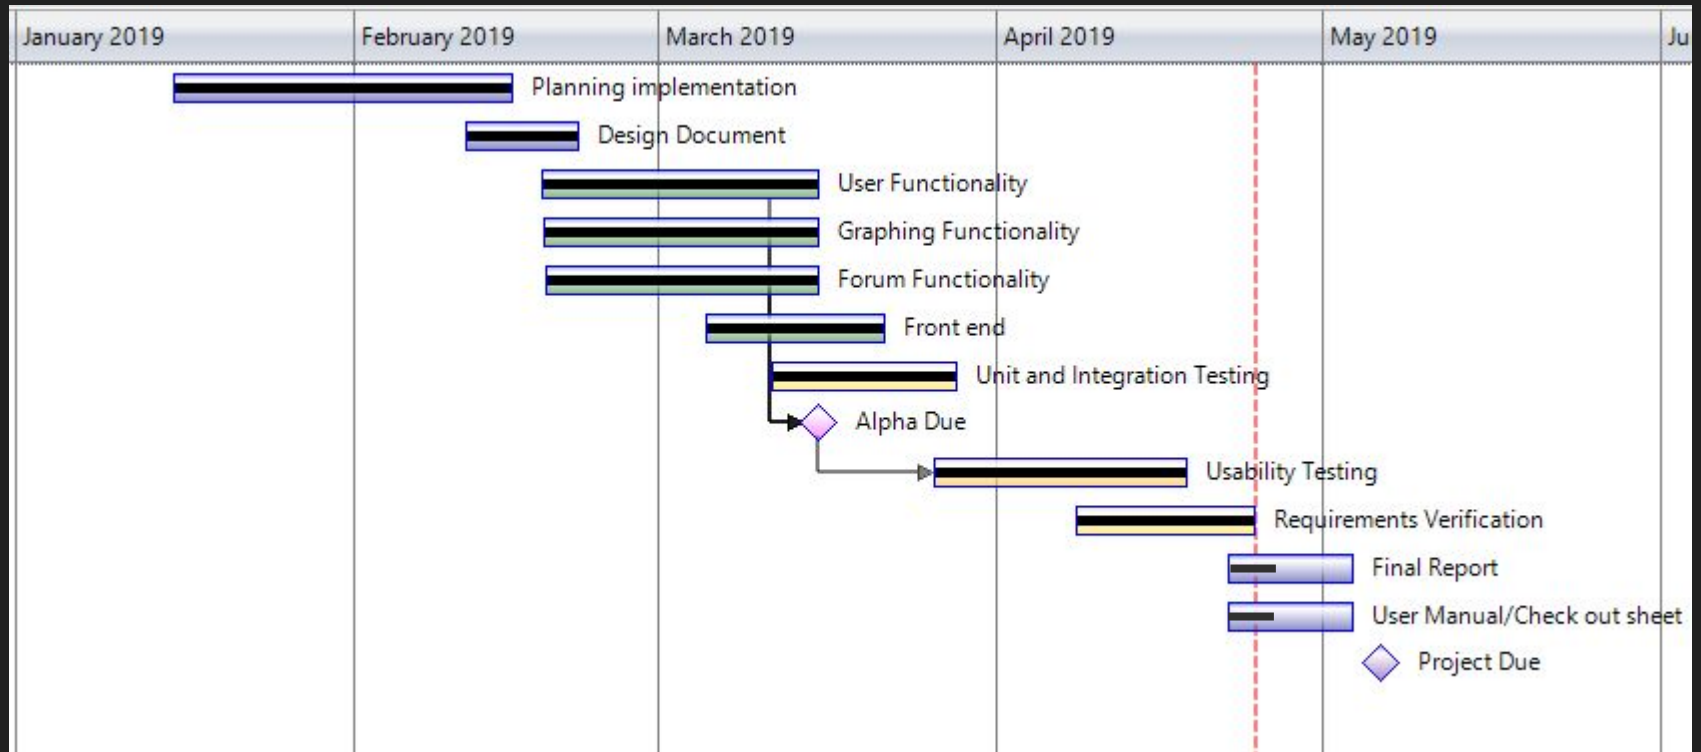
January 2019 | February 2019 | March 2019 | April 2019 | May 2019 | Ju

Planning implementation
Design Document
User Functionality
Graphing Functionality
Forum Functionality
Front end
Unit and Integration Testing
Alpha Due
Usability Testing
Requirements Verification
Final Report
User Manual/Check out sheet
Project Due